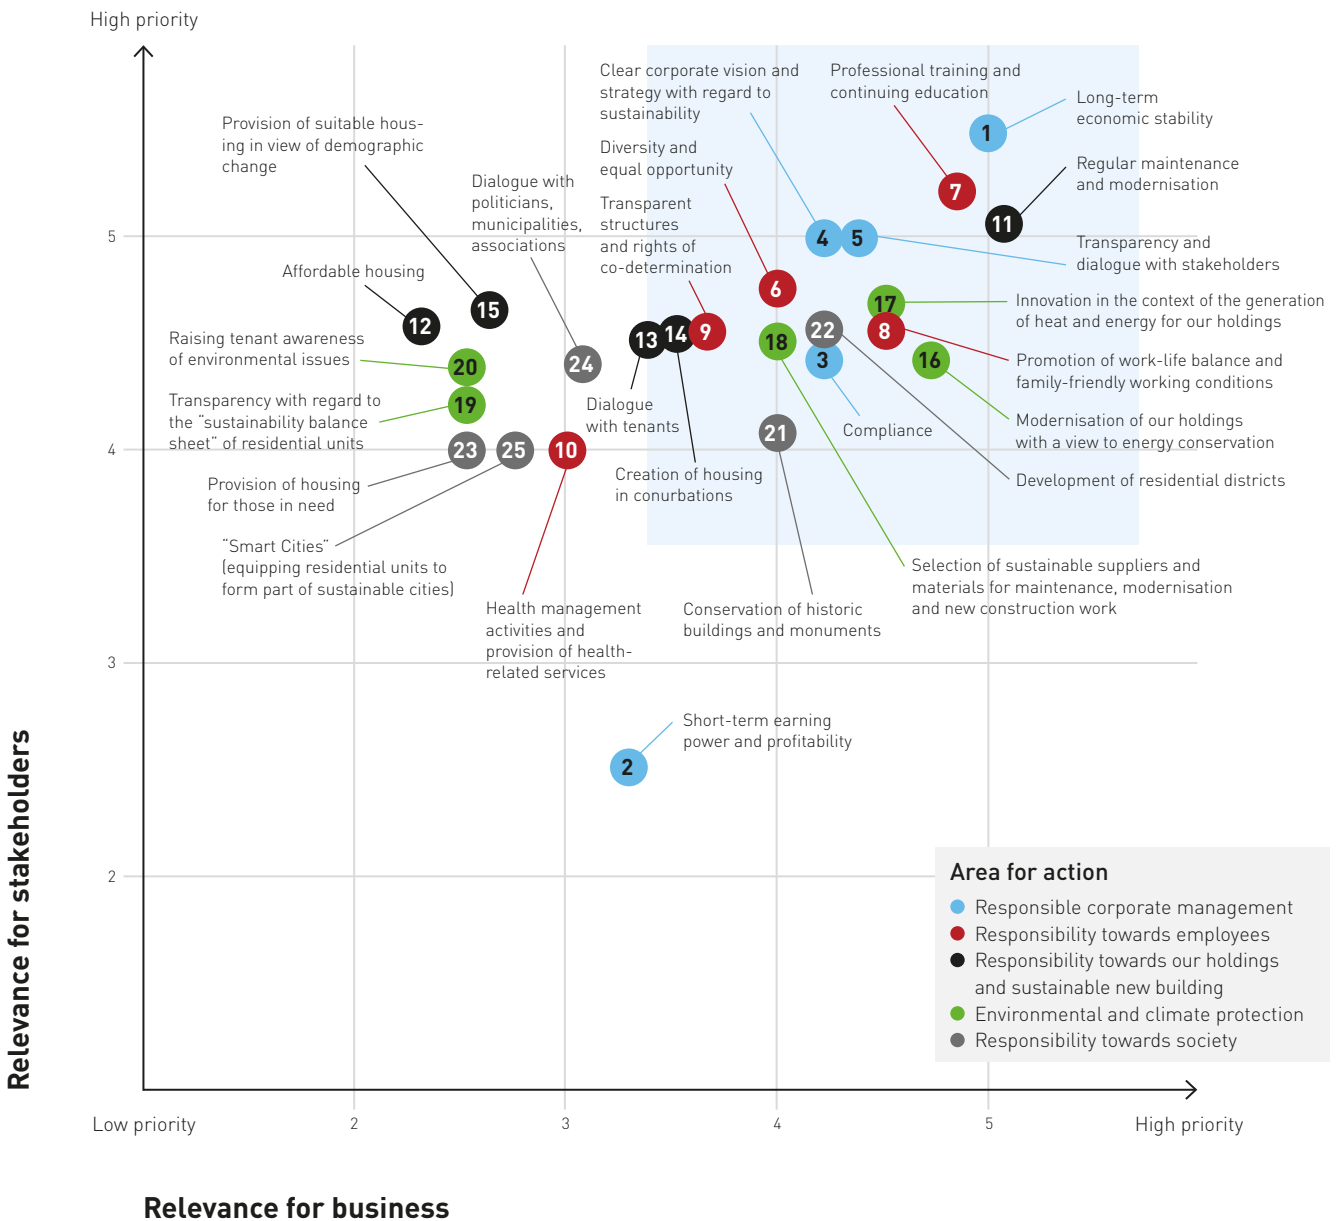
High priority

Provision of suitable housing in view of demographic change

Dialogue with politicians, municipalities, associations

Clear corporate vision and strategy with regard to sustainability

Diversity and equal opportunity

Transparent structures and rights of co-determination

Professional training and continuing education

Long-term economic stability

Regular maintenance and modernisation

Transparency and dialogue with stakeholders

Affordable housing

Raising tenant awareness of environmental issues

Transparency with regard to the "sustainability balance sheet" of residential units

Innovation in the context of the generation of heat and energy for our holdings

Promotion of work-life balance and family-friendly working conditions

Modernisation of our holdings with a view to energy conservation

Development of residential districts

Dialogue with tenants

Compliance

Creation of housing in conurbations

Provision of housing for those in need

"Smart Cities" (equipping residential units to form part of sustainable cities)

Selection of sustainable suppliers and materials for maintenance, modernisation and new construction work

Health management activities and provision of health-related services

Conservation of historic buildings and monuments

Short-term earning power and profitability

1 2 3 4 5 6 7 8 9 10 11 12 13 14 15 16 17 18 19 20 21 22 23 24 25

5
4
3
2

Area for action
Responsible corporate management
Responsibility towards employees
Responsibility towards our holdings and sustainable new building
Environmental and climate protection
Responsibility towards society

Relevance for stakeholders

Low priority 2 3 4 5 High priority

Relevance for business